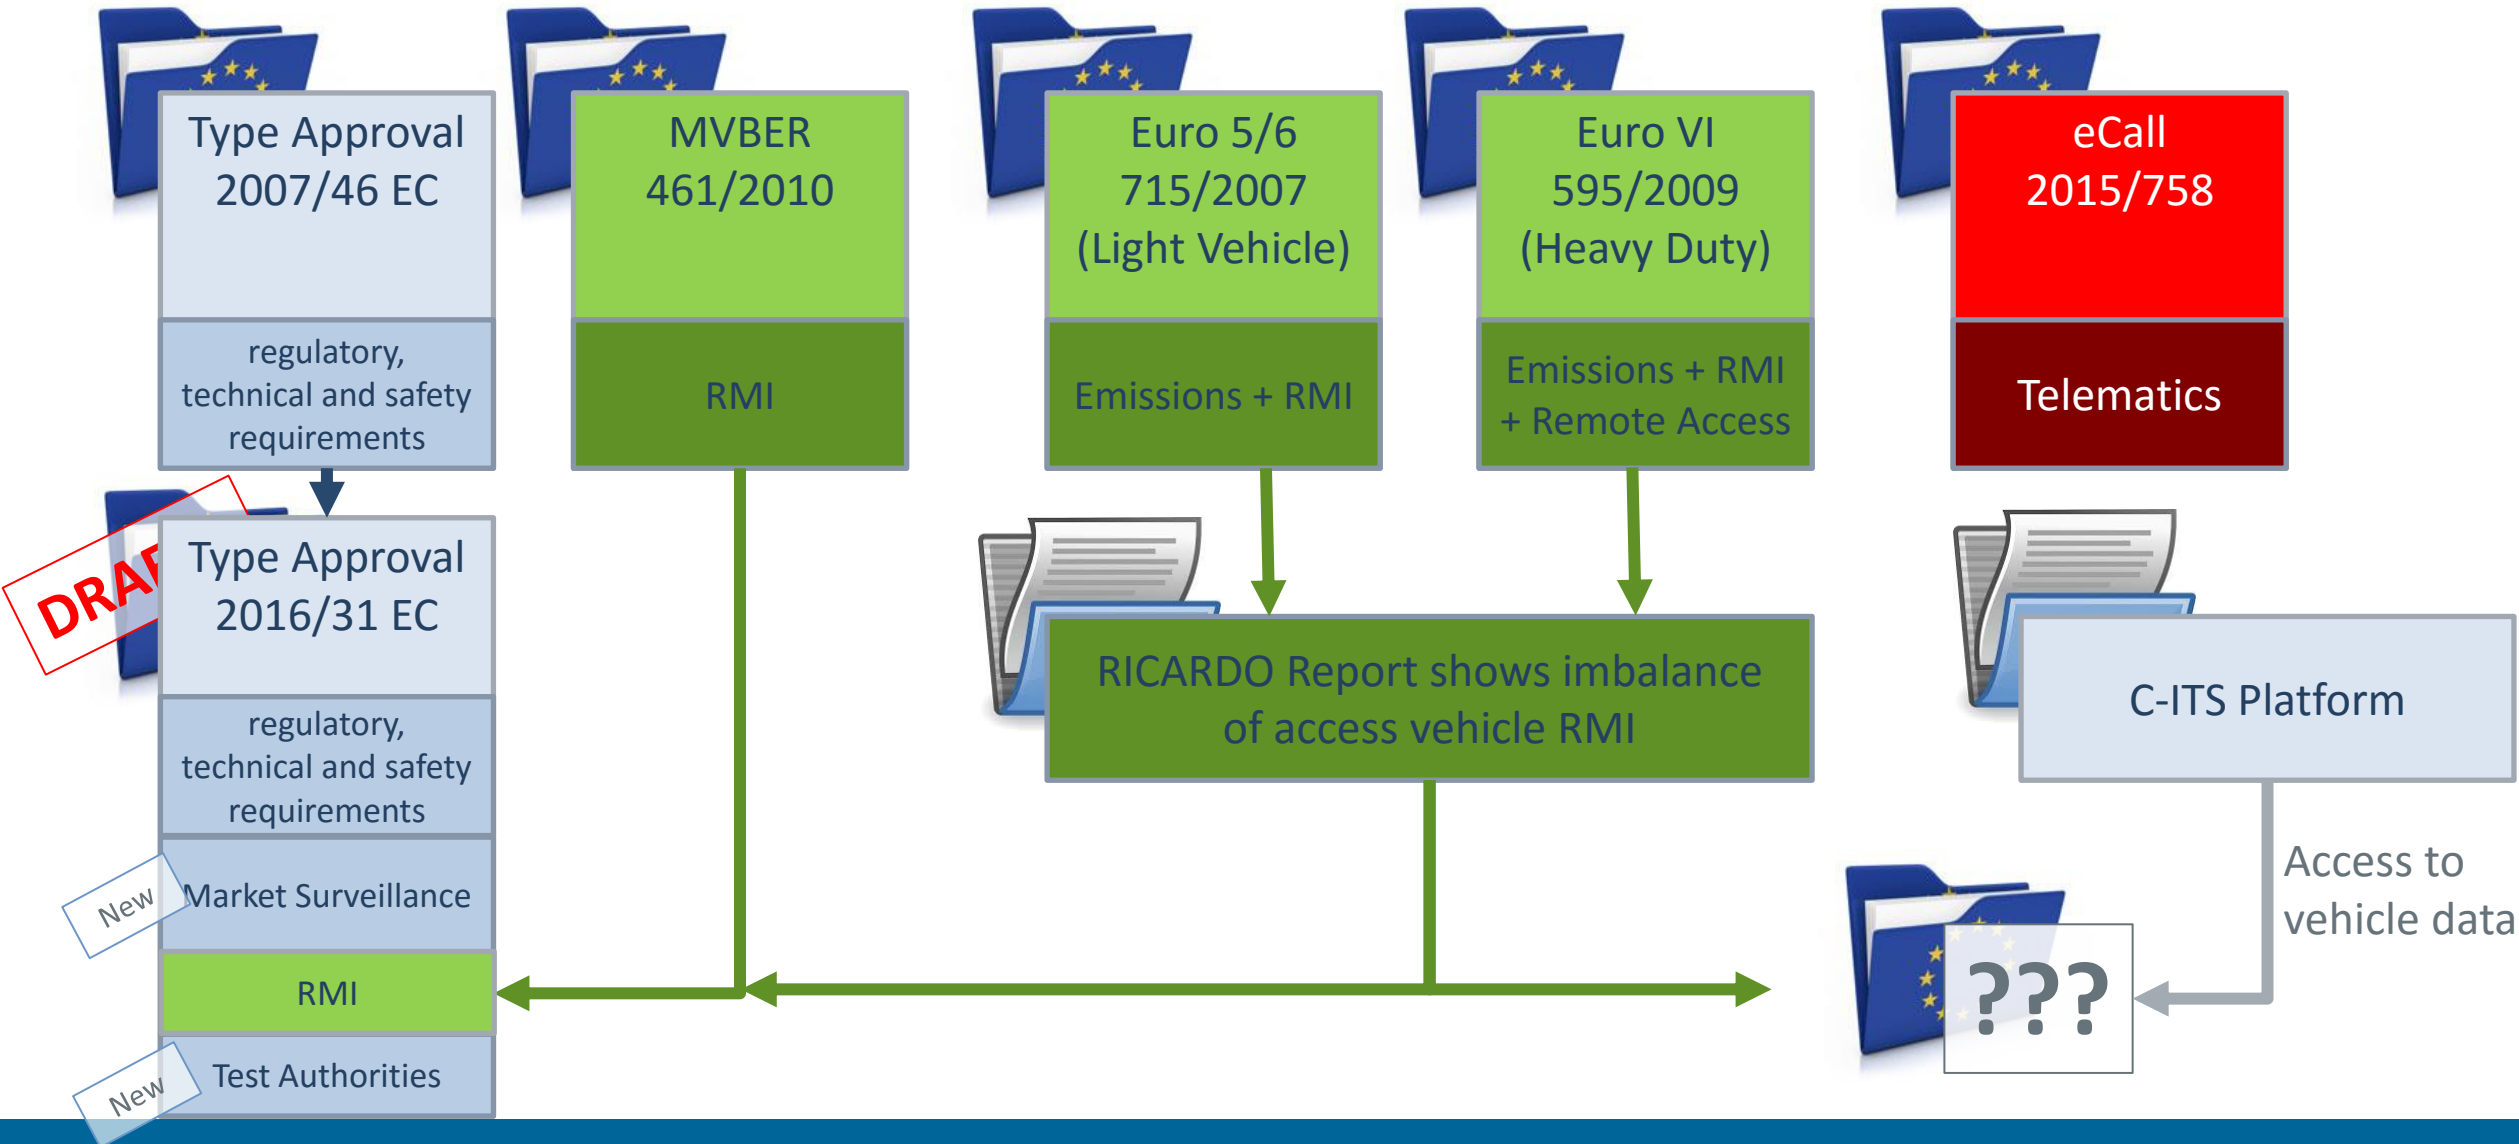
Type Approval 2007/46 EC

regulatory, technical and safety requirements

MVBER 461/2010

RMI

Euro 5/6 715/2007 (Light Vehicle)

Emissions + RMI

Euro VI 595/2009 (Heavy Duty)

Emissions + RMI + Remote Access

eCall 2015/758

Telematics

DRAF

Type Approval 2016/31 EC

regulatory, technical and safety requirements

New

Market Surveillance

RMI

New

Test Authorities

RICARDO Report shows imbalance of access vehicle RMI

C-ITS Platform

Access to vehicle data

???